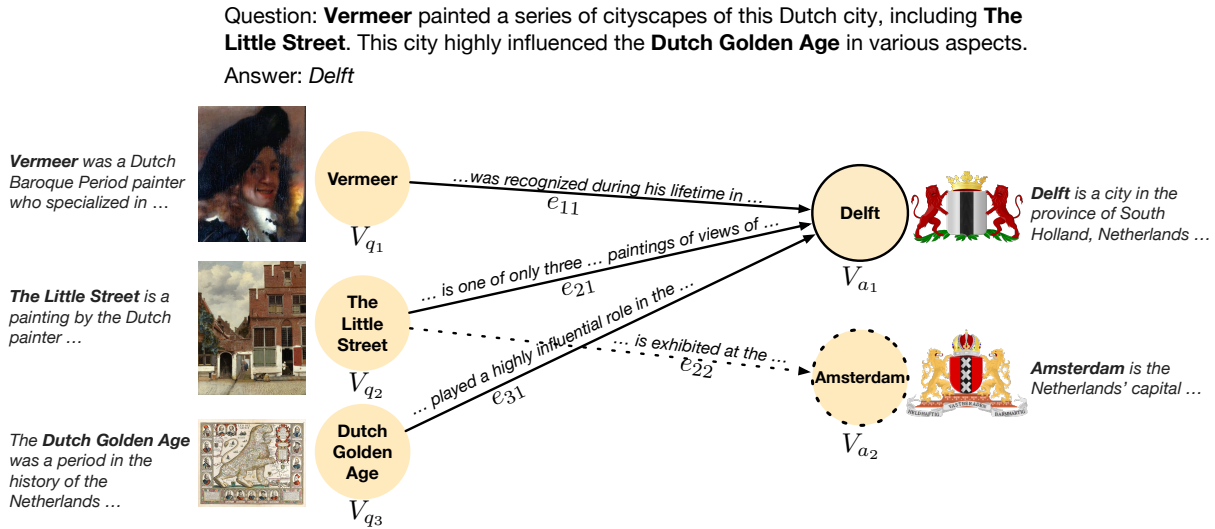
Question: **Vermeer** painted a series of cityscapes of this Dutch city, including **The Little Street**. This city highly influenced the **Dutch Golden Age** in various aspects.

Answer: *Delft*

***Vermeer*** *was a Dutch Baroque Period painter who specialized in …*

Vermeer

$V_{q_1}$

…was recognized during his lifetime in …

$e_{11}$

Delft

$V_{a_1}$

***Delft*** *is a city in the province of South Holland, Netherlands …*

***The Little Street*** *is a painting by the Dutch painter …*

The Little Street

$V_{q_2}$

… is one of only three … paintings of views of …

$e_{21}$

… is exhibited at the …

$e_{22}$

Amsterdam

$V_{a_2}$

***Amsterdam*** *is the Netherlands' capital …*

*The* ***Dutch Golden Age*** *was a period in the history of the Netherlands …*

Dutch Golden Age

$V_{q_3}$

… played a highly influential role in the …

$e_{31}$